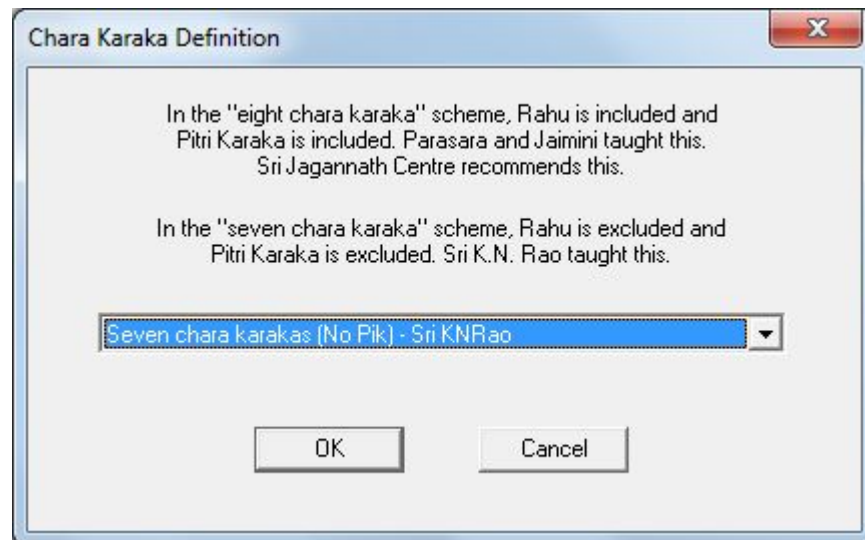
Chara Karaka Definition

In the "eight chara karaka" scheme, Rahu is included and Pitri Karaka is included. Parasara and Jaimini taught this. Sri Jagannath Centre recommends this.

In the "seven chara karaka" scheme, Rahu is excluded and Pitri Karaka is excluded. Sri K.N. Rao taught this.

Seven chara karakas (No Pik) - Sri KNRao

OK

Cancel